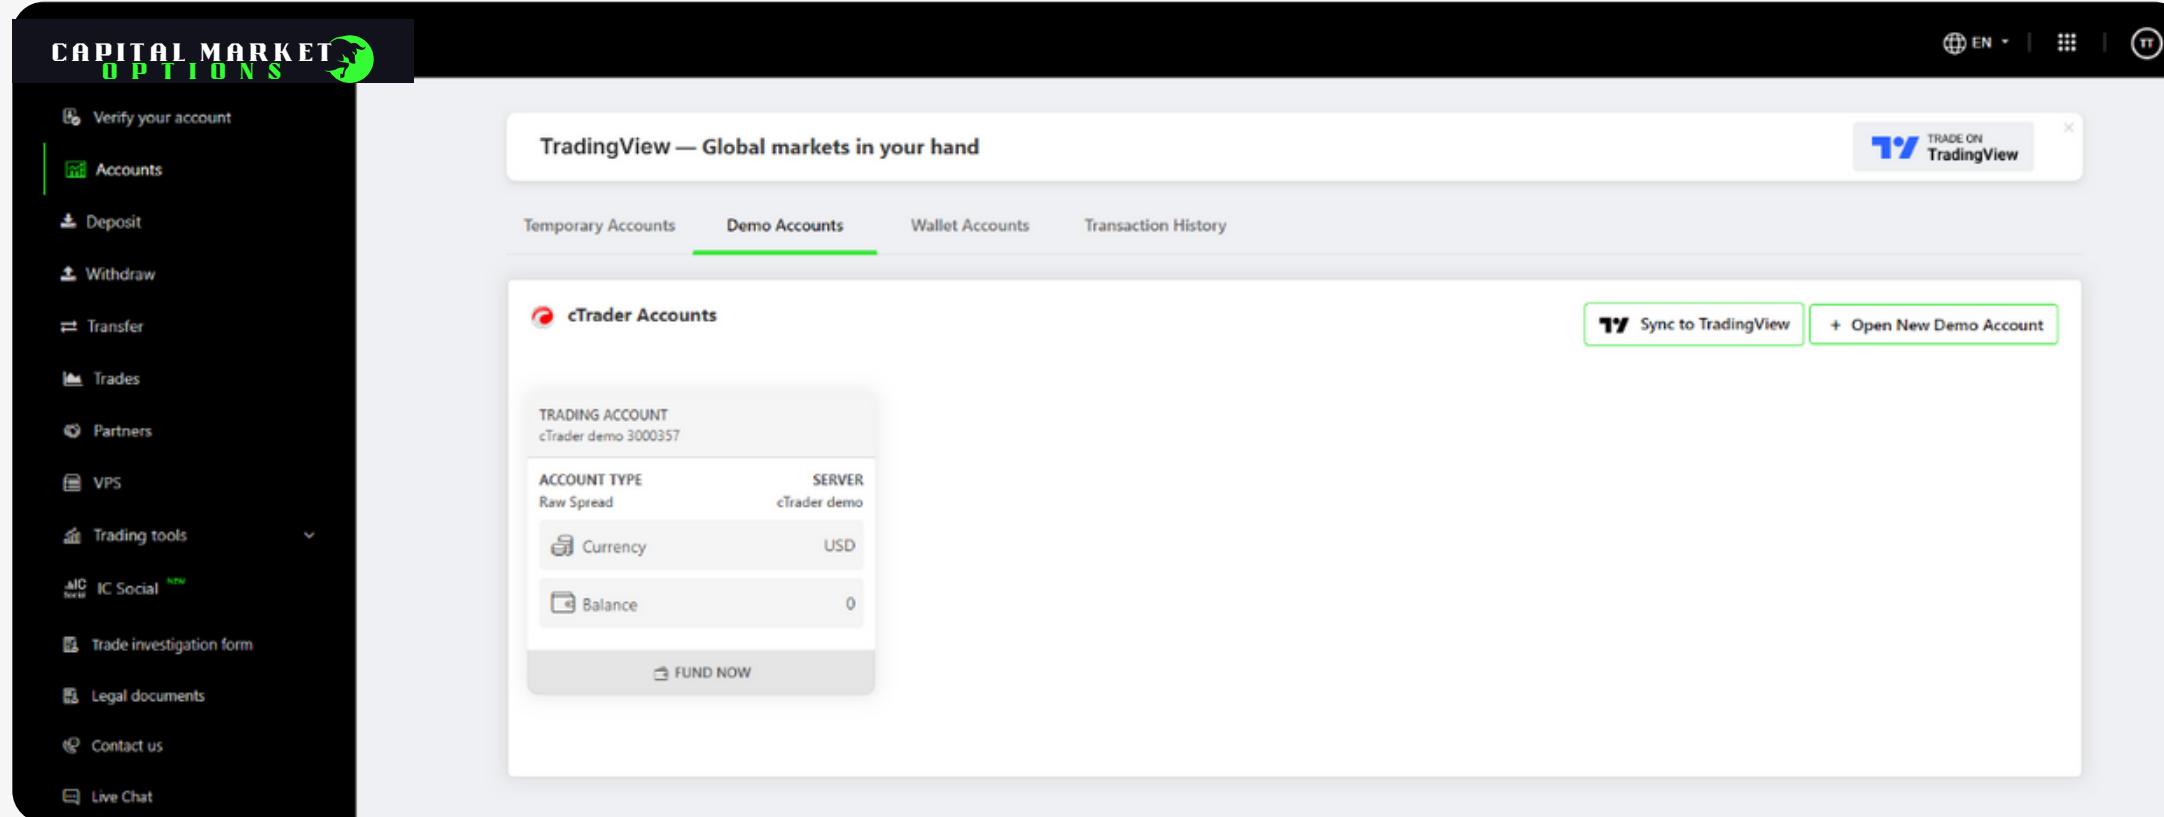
CAPITAL MARKET OPTIONS

EN

TT

Verify your account

Accounts

Deposit

Withdraw

Transfer

Trades

Partners

VPS

Trading tools

IC Social NEW

Trade investigation form

Legal documents

Contact us

Live Chat

TradingView — Global markets in your hand

TRADE ON TradingView

Temporary Accounts | Demo Accounts | Wallet Accounts | Transaction History

cTrader Accounts

Sync to TradingView

+ Open New Demo Account

TRADING ACCOUNT
cTrader demo 3000357

ACCOUNT TYPE
Raw Spread

SERVER
cTrader demo

Currency USD

Balance 0

FUND NOW